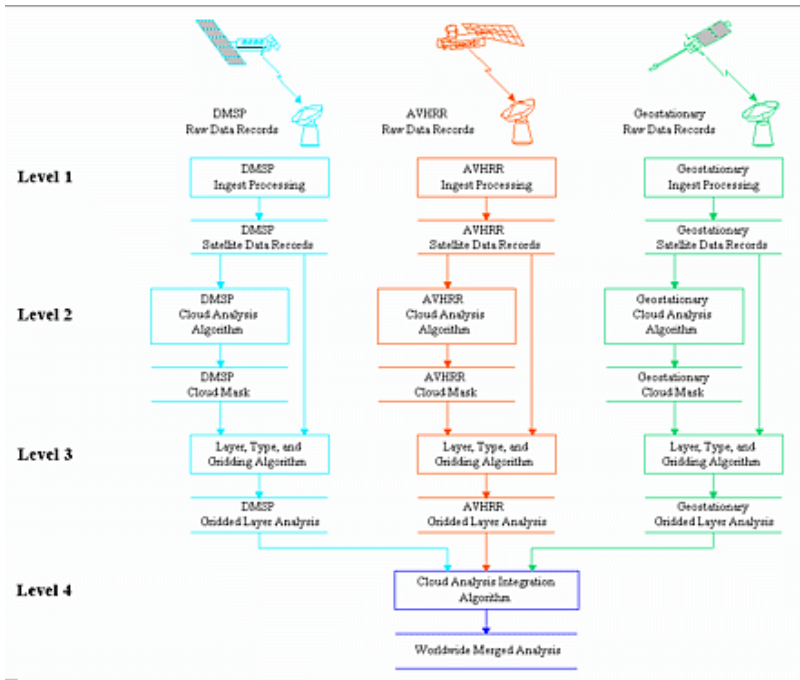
DMSP
Raw Data Records

AVHRR
Raw Data Records

Geostationary
Raw Data Records

Level 1

DMSP
Ingest Processing

AVHRR
Ingest Processing

Geostationary
Ingest Processing

DMSP
Satellite Data Records

AVHRR
Satellite Data Records

Geostationary
Satellite Data Records

Level 2

DMSP
Cloud Analysis
Algorithm

AVHRR
Cloud Analysis
Algorithm

Geostationary
Cloud Analysis
Algorithm

DMSP
Cloud Mask

AVHRR
Cloud Mask

Geostationary
Cloud Mask

Level 3

Layer, Type, and
Gridding Algorithm

Layer, Type, and
Gridding Algorithm

Layer, Type, and
Gridding Algorithm

DMSP
Gridded Layer Analysis

AVHRR
Gridded Layer Analysis

Geostationary
Gridded Layer Analysis

Level 4

Cloud Analysis Integration
Algorithm

Worldwide Merged Analysis